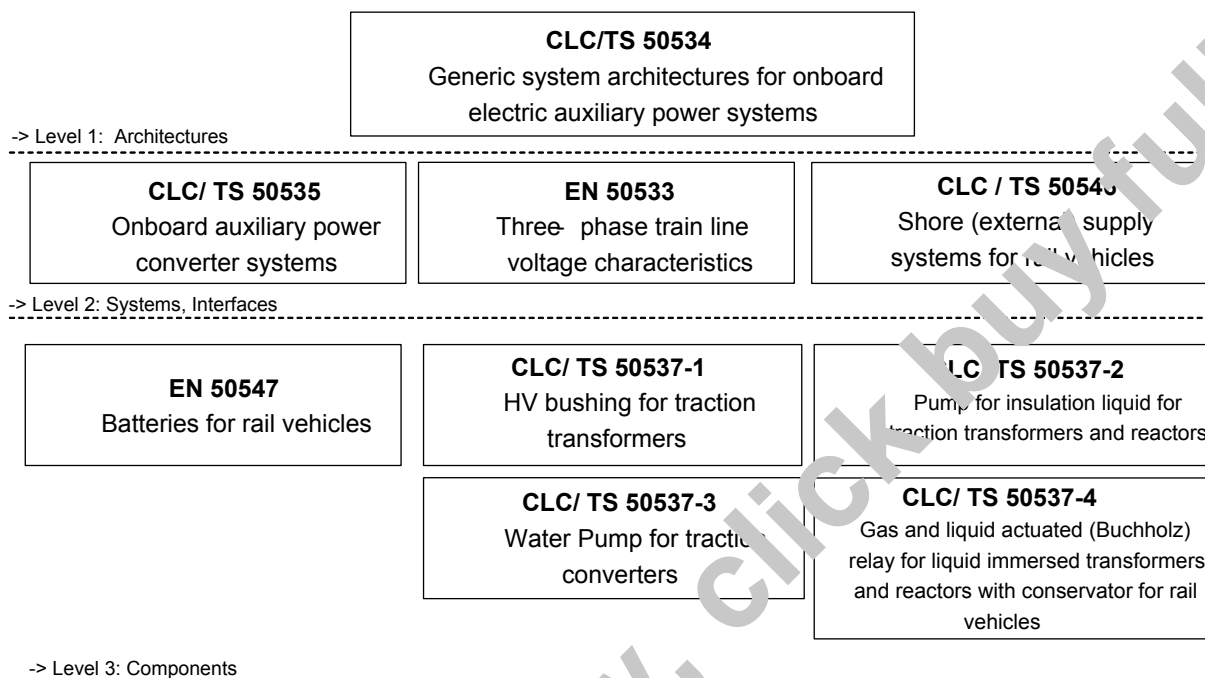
**CLC/TS 50534**
Generic system architectures for onboard electric auxiliary power systems

-> Level 1: Architectures

**CLC/ TS 50535**
Onboard auxiliary power converter systems

**EN 50533**
Three- phase train line voltage characteristics

**CLC / TS 5054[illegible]**
Shore (externa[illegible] supply systems for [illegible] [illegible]hicles

-> Level 2: Systems, Interfaces

**EN 50547**
Batteries for rail vehicles

**CLC/ TS 50537-1**
HV bushing for traction transformers

**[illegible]LC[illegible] TS 50537-2**
Pum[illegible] for insulation liquid for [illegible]raction transformers and reactors

**CLC/ TS 50537-3**
Water Pump for tracti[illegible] converters

**CLC/ TS 50537-4**
Gas and liquid actuated (Buchholz) relay for liquid immersed transformers and reactors with conservator for rail vehicles

-> Level 3: Components